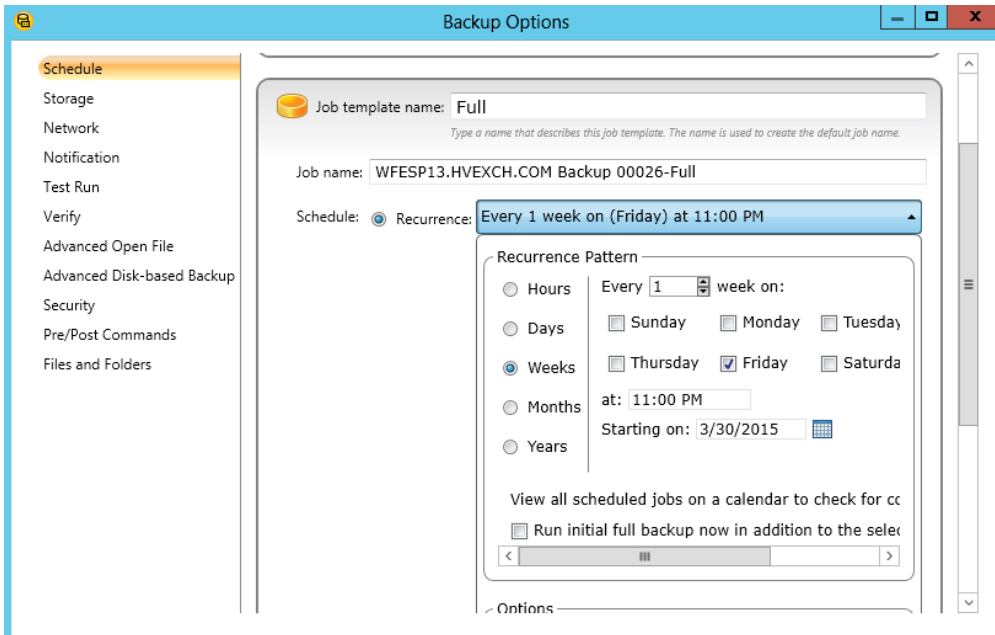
Backup Options

Schedule
Storage
Network
Notification
Test Run
Verify
Advanced Open File
Advanced Disk-based Backup
Security
Pre/Post Commands
Files and Folders

Job template name: Full

Type a name that describes this job template. The name is used to create the default job name.

Job name: WFESP13.HVEXCH.COM Backup 00026-Full

Schedule: Recurrence: Every 1 week on (Friday) at 11:00 PM

Recurrence Pattern

Hours
Days
Weeks
Months
Years

Every 1 week on:

Sunday Monday Tuesday
Thursday Friday Saturda

at: 11:00 PM
Starting on: 3/30/2015

View all scheduled jobs on a calendar to check for co

Run initial full backup now in addition to the selec

Options